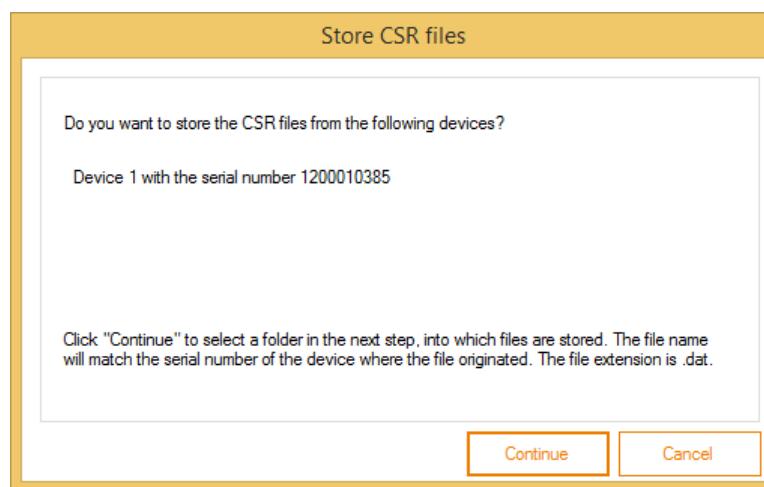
Store CSR files

Do you want to store the CSR files from the following devices?

Device 1 with the serial number 1200010385

Click "Continue" to select a folder in the next step, into which files are stored. The file name will match the serial number of the device where the file originated. The file extension is .dat.

Continue

Cancel